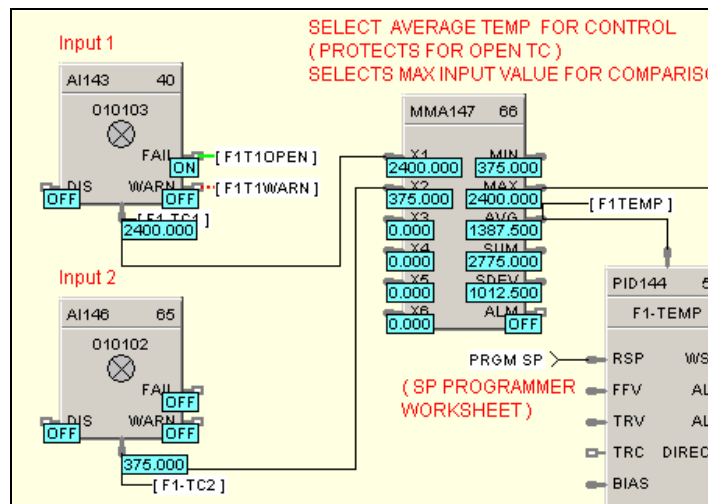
SELECT AVERAGE TEMP FOR CONTROL
( PROTECTS FOR OPEN TC )
SELECTS MAX INPUT VALUE FOR COMPARISO

Input 1

AI143 40
010103
FAIL ON [ F1T1OPEN ]
DIS OFF
WARN OFF [ F1T1WARN ]
[ F1-TC1 ]
2400.000

MMA147 66
X1 2400.000
X2 375.000
X3 0.000
X4 0.000
X5 0.000
X6 0.000
MIN 375.000
MAX 2400.000
AVG 1387.500
SUM 2775.000
SDEV 1012.500
ALM OFF
[ F1TEMP ]

Input 2

AI146 65
010102
FAIL OFF
DIS OFF
WARN OFF
375.000
[ F1-TC2 ]

PRGM SP
( SP PROGRAMMER WORKSHEET )

PID144 5
F1-TEMP
RSP
FFV
TRV
TRC
BIAS
WS
AL
AL
DIREC